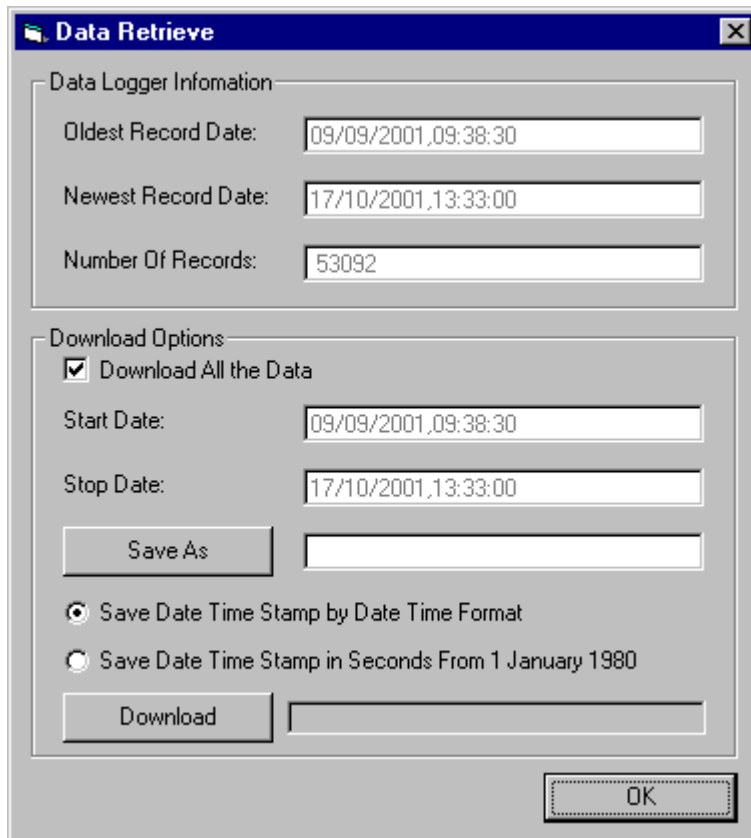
Data Retrieve

Data Logger Infomation

Oldest Record Date: 09/09/2001,09:38:30

Newest Record Date: 17/10/2001,13:33:00

Number Of Records: 53092

Download Options

Download All the Data

Start Date: 09/09/2001,09:38:30

Stop Date: 17/10/2001,13:33:00

Save As

Save Date Time Stamp by Date Time Format

Save Date Time Stamp in Seconds From 1 January 1980

Download

OK